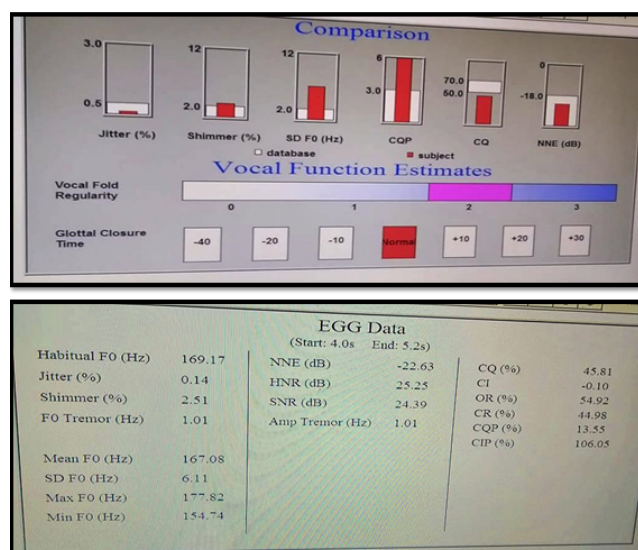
Comparison

3.0
0.5
Jitter (%)

12
2.0
Shimmer (%)

12
2.0
SD F0 (Hz)

6
3.0
CQP

70.0
50.0
CQ

0
-18.0
NNE (dB)

□ database ■ subject

Vocal Function Estimates

Vocal Fold Regularity

0 1 2 3

Glottal Closure Time

-40 -20 -10 Normal +10 +20 +30

EGG Data
(Start: 4.0s End: 5.2s)

| | | | | | |
|---|---|---|---|---|---|
| Habitual F0 (Hz) | 169.17 | NNE (dB) | -22.63 | CQ (%) | 45.81 |
| Jitter (%) | 0.14 | HNR (dB) | 25.25 | CI | -0.10 |
| Shimmer (%) | 2.51 | SNR (dB) | 24.39 | OR (%) | 54.92 |
| F0 Tremor (Hz) | 1.01 | Amp Tremor (Hz) | 1.01 | CR (%) | 44.98 |
| | | | | CQP (%) | 13.55 |
| | | | | CIP (%) | 106.05 |
| Mean F0 (Hz) | 167.08 | | | | |
| SD F0 (Hz) | 6.11 | | | | |
| Max F0 (Hz) | 177.82 | | | | |
| Min F0 (Hz) | 154.74 | | | | |